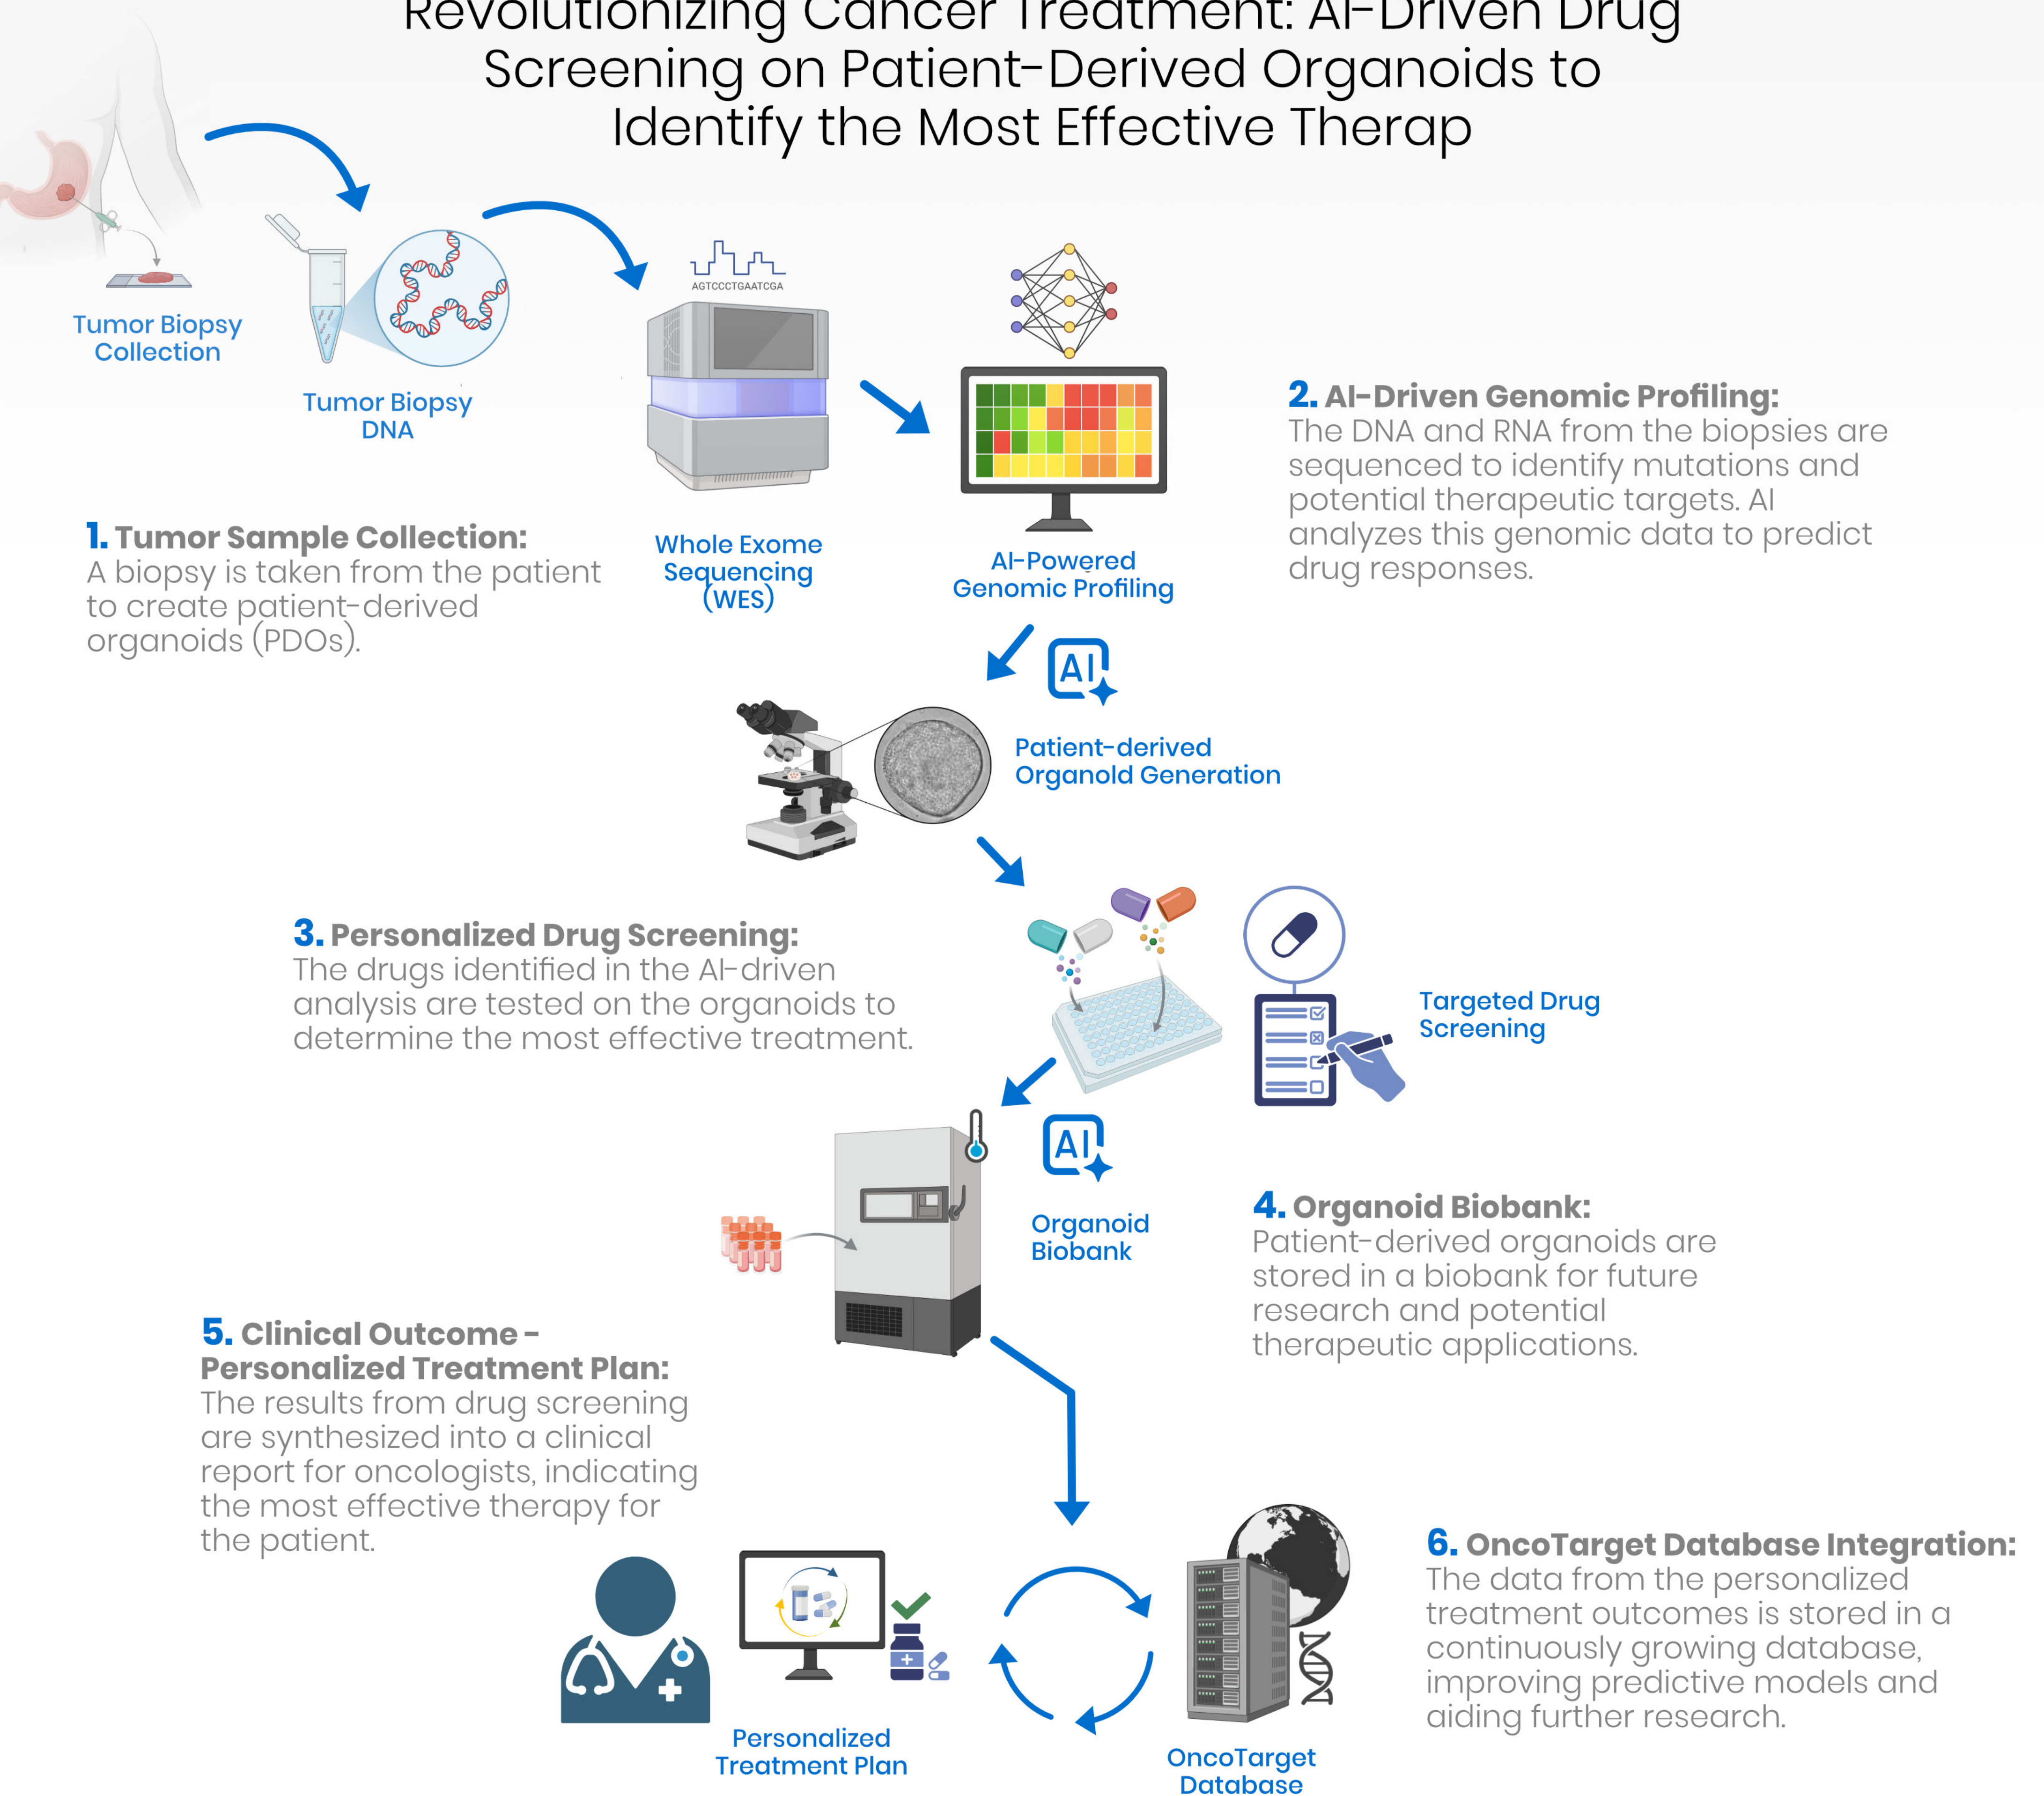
Revolutionizing Cancer Treatment: AI-Driven Drug Screening on Patient-Derived Organoids to Identify the Most Effective Therap

Tumor Biopsy Collection

Tumor Biopsy DNA

AGTCCCTGAATCGA

Whole Exome Sequencing (WES)

AI-Powered Genomic Profiling

1. Tumor Sample Collection:
A biopsy is taken from the patient to create patient-derived organoids (PDOs).

2. AI-Driven Genomic Profiling:
The DNA and RNA from the biopsies are sequenced to identify mutations and potential therapeutic targets. AI analyzes this genomic data to predict drug responses.

AI

Patient-derived Organold Generation

3. Personalized Drug Screening:
The drugs identified in the AI-driven analysis are tested on the organoids to determine the most effective treatment.

Targeted Drug Screening

AI

Organoid Biobank

4. Organoid Biobank:
Patient-derived organoids are stored in a biobank for future research and potential therapeutic applications.

5. Clinical Outcome - Personalized Treatment Plan:
The results from drug screening are synthesized into a clinical report for oncologists, indicating the most effective therapy for the patient.

6. OncoTarget Database Integration:
The data from the personalized treatment outcomes is stored in a continuously growing database, improving predictive models and aiding further research.

Personalized Treatment Plan

OncoTarget Database